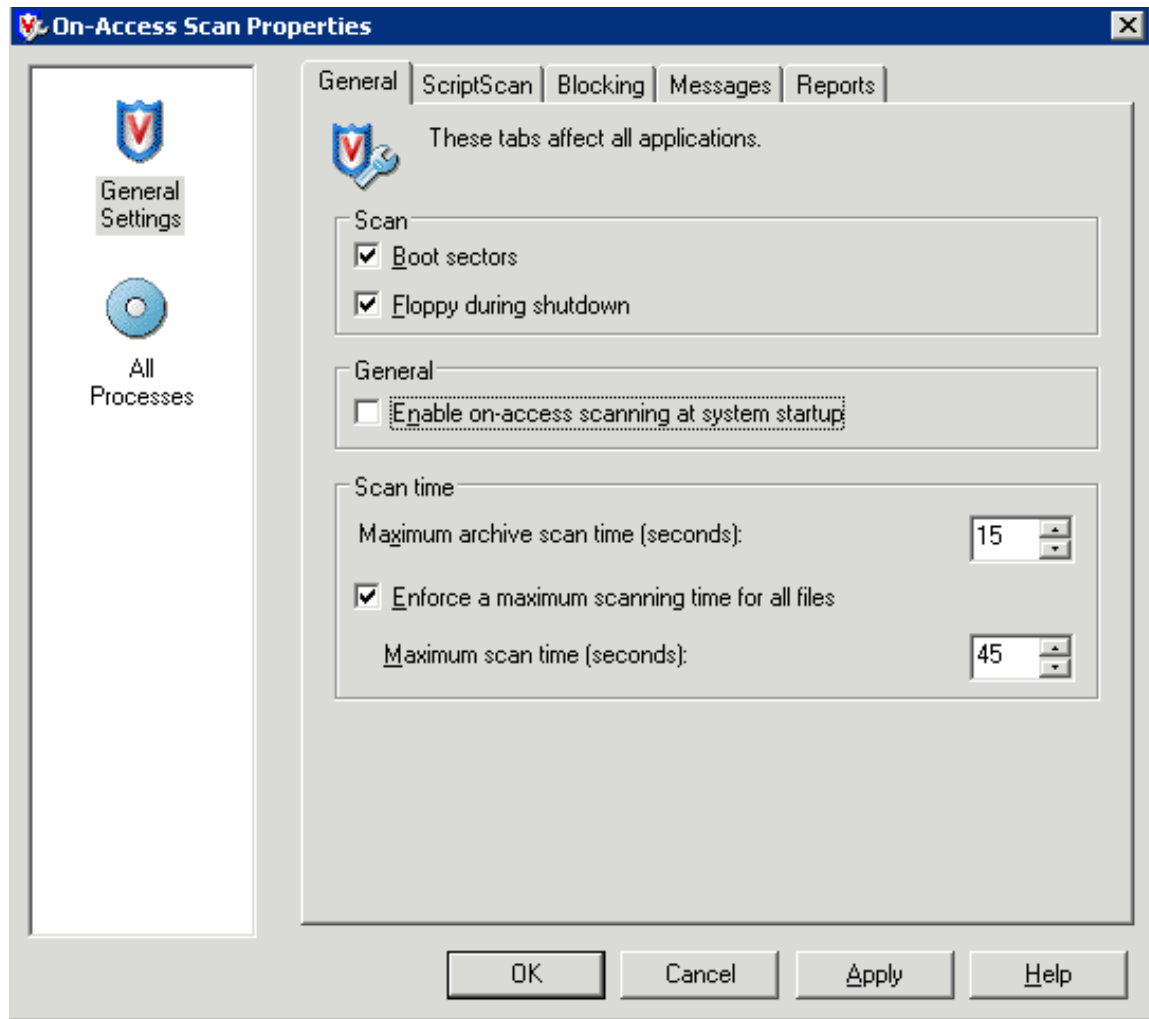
On-Access Scan Properties

General Settings

All Processes

General | ScriptScan | Blocking | Messages | Reports

These tabs affect all applications.

Scan

Boot sectors

Floppy during shutdown

General

Enable on-access scanning at system startup

Scan time

Maximum archive scan time (seconds): 15

Enforce a maximum scanning time for all files

Maximum scan time (seconds): 45

OK | Cancel | Apply | Help